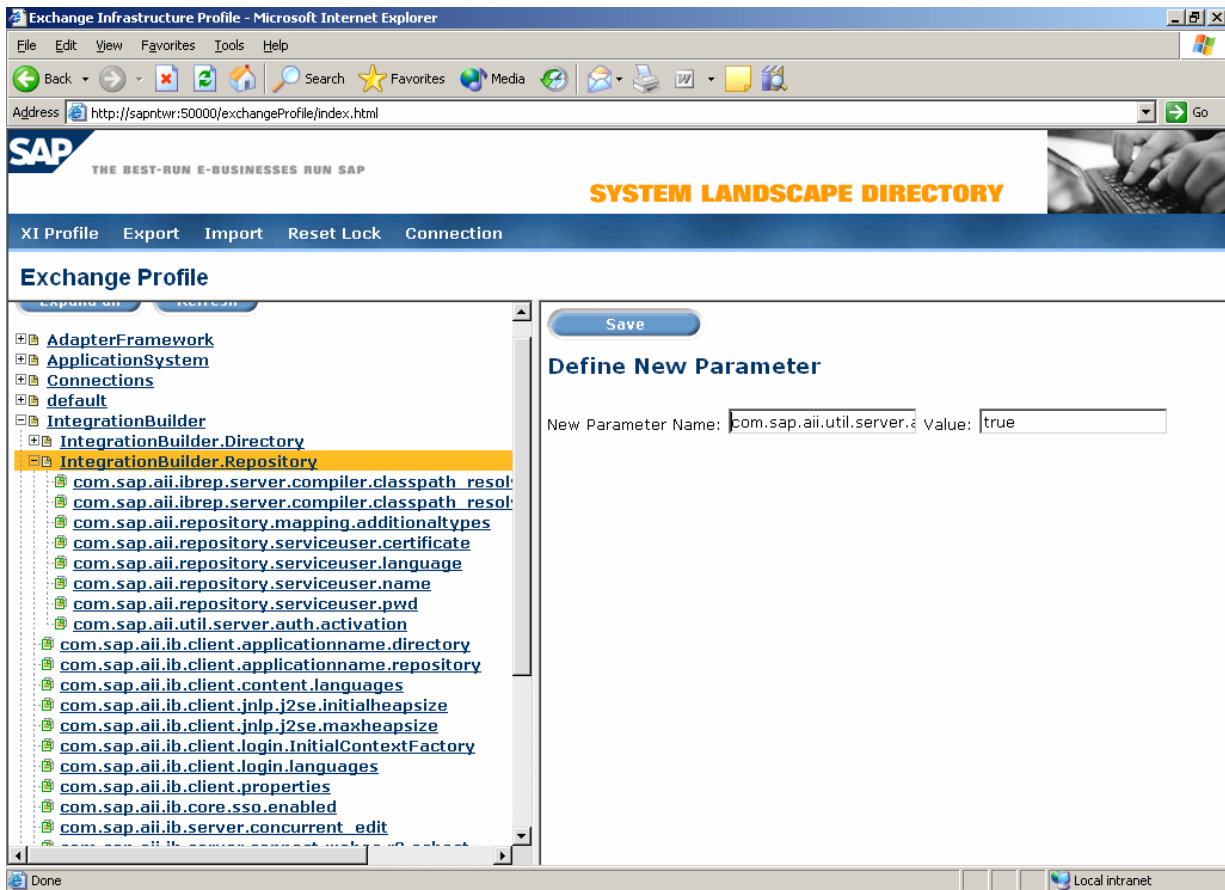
Exchange Infrastructure Profile - Microsoft Internet Explorer

File Edit View Favorites Tools Help

Back Search Favorites Media

Address http://sapntwr:50000/exchangeProfile/index.html Go

SAP THE BEST-RUN E-BUSINESSES RUN SAP

SYSTEM LANDSCAPE DIRECTORY

XI Profile Export Import Reset Lock Connection

Exchange Profile

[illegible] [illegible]

AdapterFramework
ApplicationSystem
Connections
default
IntegrationBuilder
IntegrationBuilder.Directory
IntegrationBuilder.Repository
com.sap.aii.ibrep.server.compiler.classpath_resol
com.sap.aii.ibrep.server.compiler.classpath_resol
com.sap.aii.repository.mapping.additionaltypes
com.sap.aii.repository.serviceuser.certificate
com.sap.aii.repository.serviceuser.language
com.sap.aii.repository.serviceuser.name
com.sap.aii.repository.serviceuser.pwd
com.sap.aii.util.server.auth.activation
com.sap.aii.ib.client.applicationname.directory
com.sap.aii.ib.client.applicationname.repository
com.sap.aii.ib.client.content.languages
com.sap.aii.ib.client.jnlp.j2se.initialheapsize
com.sap.aii.ib.client.jnlp.j2se.maxheapsize
com.sap.aii.ib.client.login.InitialContextFactory
com.sap.aii.ib.client.login.languages
com.sap.aii.ib.client.properties
com.sap.aii.ib.core.sso.enabled
com.sap.aii.ib.server.concurrent_edit
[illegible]

Save

Define New Parameter

New Parameter Name: com.sap.aii.util.server.a Value: true

Done Local intranet